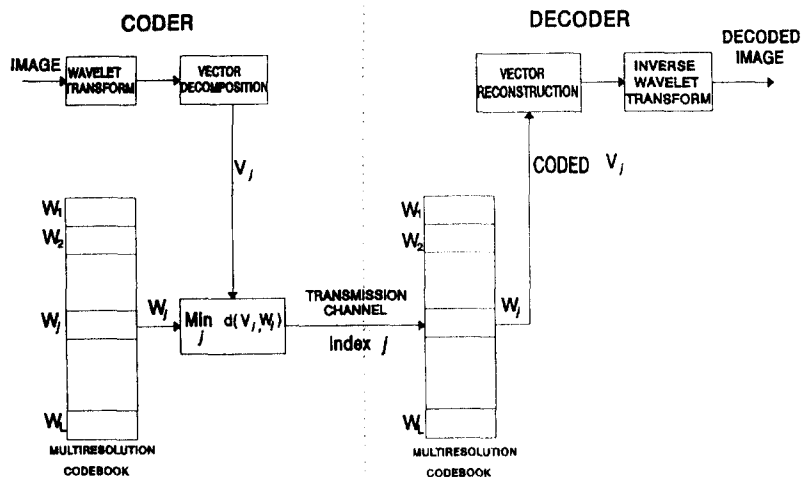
CODER

DECODER

IMAGE

WAVELET TRANSFORM

VECTOR DECOMPOSITION

$V_j$

$W_1$

$W_2$

$W_j$

$W_L$

MULTIRESOLUTION CODEBOOK

$W_j$

$\min_j \; d(V_j, W_j)$

TRANSMISSION CHANNEL

Index $j$

VECTOR RECONSTRUCTION

INVERSE WAVELET TRANSFORM

DECODED IMAGE

CODED $V_j$

$W_1$

$W_2$

$W_j$

$W_L$

MULTIRESOLUTION CODEBOOK